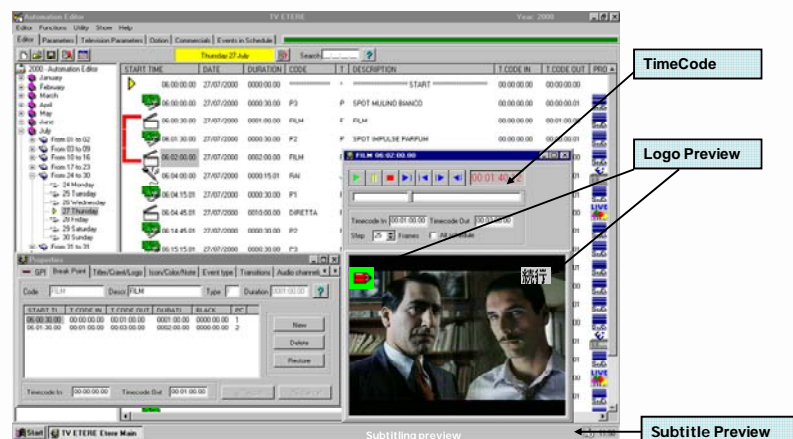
Automation Editor
TV ETERE
Year: 2000
Editor Functions Utility Show Help
Editor | Parameters | Television Parameters | Option | Commercials | Events in Schedule
Thursday 27 July
Search
2000 - Automation Editor
January
February
March
April
May
June
July
From 01 to 02
From 03 to 09
From 10 to 16
From 17 to 23
From 24 to 30
24 Monday
25 Tuesday
26 Wednesday
27 Thursday
28 Friday
29 Saturday
30 Sunday
From 31 to 31

| START TIME | DATE | DURATION | CODE | T | DESCRIPTION | T.CODE IN | T.CODE OUT | PRO |
|---|---|---|---|---|---|---|---|---|
| 06:00:00.00 | 27/07/2000 | 0000:00.00 | | | START | 00:00:00.00 | 00:00:00.00 | |
| 06:00:00.00 | 27/07/2000 | 0000:30.00 | P3 | P | SPOT MULINO BIANCO | 00:00:00.00 | 00:00:00.01 | |
| 06:00:30.00 | 27/07/2000 | 0001:00.00 | FILM | F | FILM | 00:00:00.00 | 00:01:00.00 | |
| 06:01:30.00 | 27/07/2000 | 0000:30.00 | P2 | P | SPOT IMPULSE PARFUM | 00:00:00.00 | 00:00:00.01 | |
| 06:02:00.00 | 27/07/2000 | 0002:00.00 | FILM | F | FILM | | | |
| 06:04:00.00 | 27/07/2000 | 0000:15.01 | RAI | | | | | |
| 06:04:15.01 | 27/07/2000 | 0000:30.00 | P1 | | | | | |
| 06:04:45.01 | 27/07/2000 | 0010:00.00 | DIRETTA | | | | | |
| 06:14:45.01 | 27/07/2000 | 0000:30.00 | P2 | | | | | |
| 06:15:15.01 | 27/07/2000 | 0000:30.00 | P3 | | | | | |

TimeCode
Logo Preview
FILM 06:02:00.00
00:01:40
Timecode In 00:01:00.00 Timecode Out 00:03:00.00
Step 25 Frames All schedule
Properties
GPI | Break Point | Titles/Gaest/Logo | Icon/Color/Note | Event type | Transitions | Audio channel
Code FILM Descr FILM Type F Duration 0001:00.00

| START TI | T.CODE IN | T.CODE OUT | DURATI | BLACK | PC |
|---|---|---|---|---|---|
| 06:00:30.00 | 00:00:00.00 | 00:01:00.00 | 0001:00.00 | 0000:00.00 | 1 |
| 06:01:30.00 | 00:01:00.00 | 00:03:00.00 | 0002:00.00 | 0000:00.00 | 2 |

New
Delete
Restore
Timecode In 00:00:00.00 Timecode Out 00:01:00.00
LIVE
Start TV ETERE Etere Main
Subtitling preview
Subtitle Preview